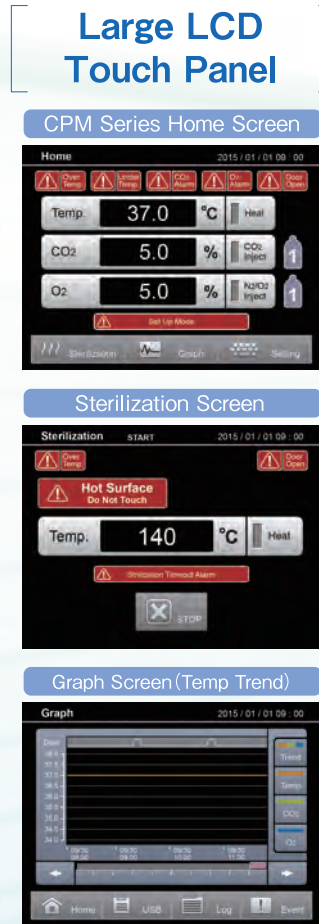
Large LCD Touch Panel

CPM Series Home Screen

Home 2015 / 01 / 01 09 : 00

Over Temp | Under Temp | CO2 Alarm | O2 Alarm | Door Open

Temp. 37.0 °C Heat

CO2 5.0 % CO2 Inject 1

O2 5.0 % N2/O2 Inject 1

Set Up Mode

Sterilization | Graph | Setting

Sterilization Screen

Sterilization START 2015 / 01 / 01 09 : 00

Over Temp | Door Open

Hot Surface
Do Not Touch

Temp. 140 °C Heat

Sterilization Timeout Alarm

STOP

Graph Screen(Temp Trend)

Graph 2015 / 01 / 01 09 : 00

Door
38.0
37.5
37.0
36.5
36.0
35.5
35.0
34.5

Trend
Temp.
CO2
O2

Home | USB | Log | Event